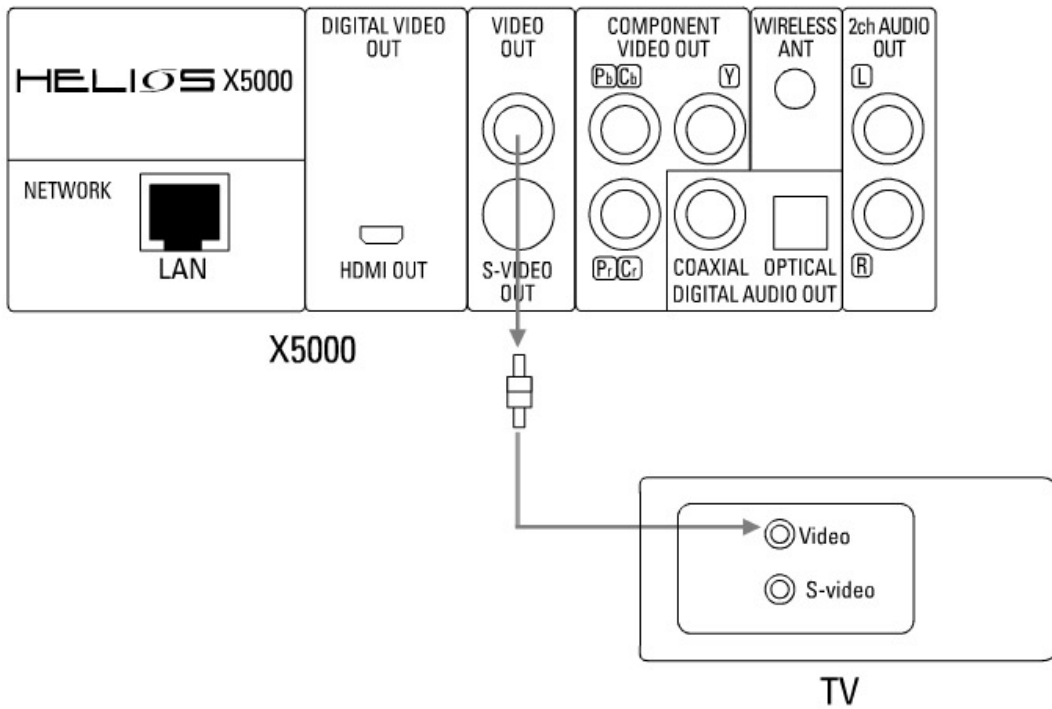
HELIOS X5000

NETWORK

LAN

DIGITAL VIDEO OUT

HDMI OUT

VIDEO OUT

S-VIDEO OUT

COMPONENT VIDEO OUT

Pb Cb

Y

Pr Cr

WIRELESS ANT

COAXIAL OPTICAL
DIGITAL AUDIO OUT

2ch AUDIO OUT

L

R

X5000

Video

S-video

TV